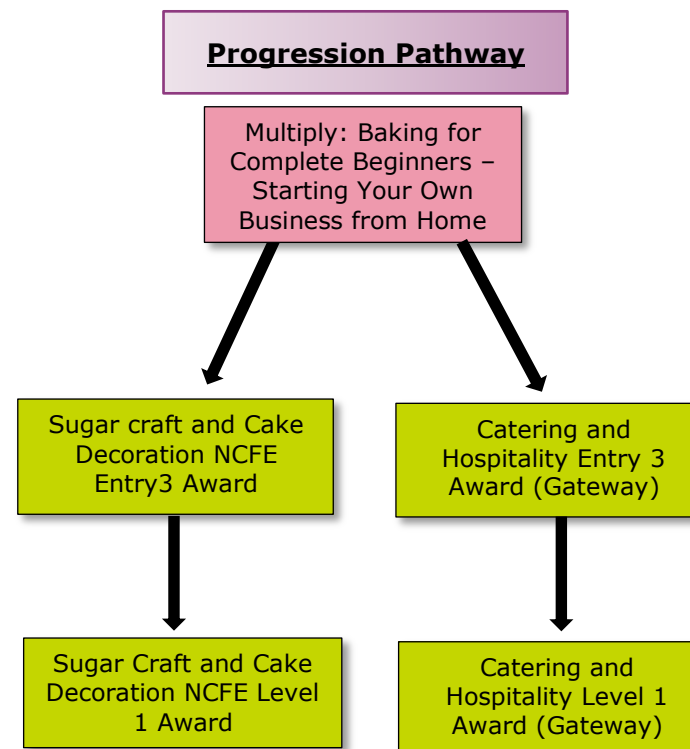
Progression Pathway

Multiply: Baking for Complete Beginners – Starting Your Own Business from Home

Sugar craft and Cake Decoration NCFE Entry3 Award

Sugar Craft and Cake Decoration NCFE Level 1 Award

Catering and Hospitality Entry 3 Award (Gateway)

Catering and Hospitality Level 1 Award (Gateway)